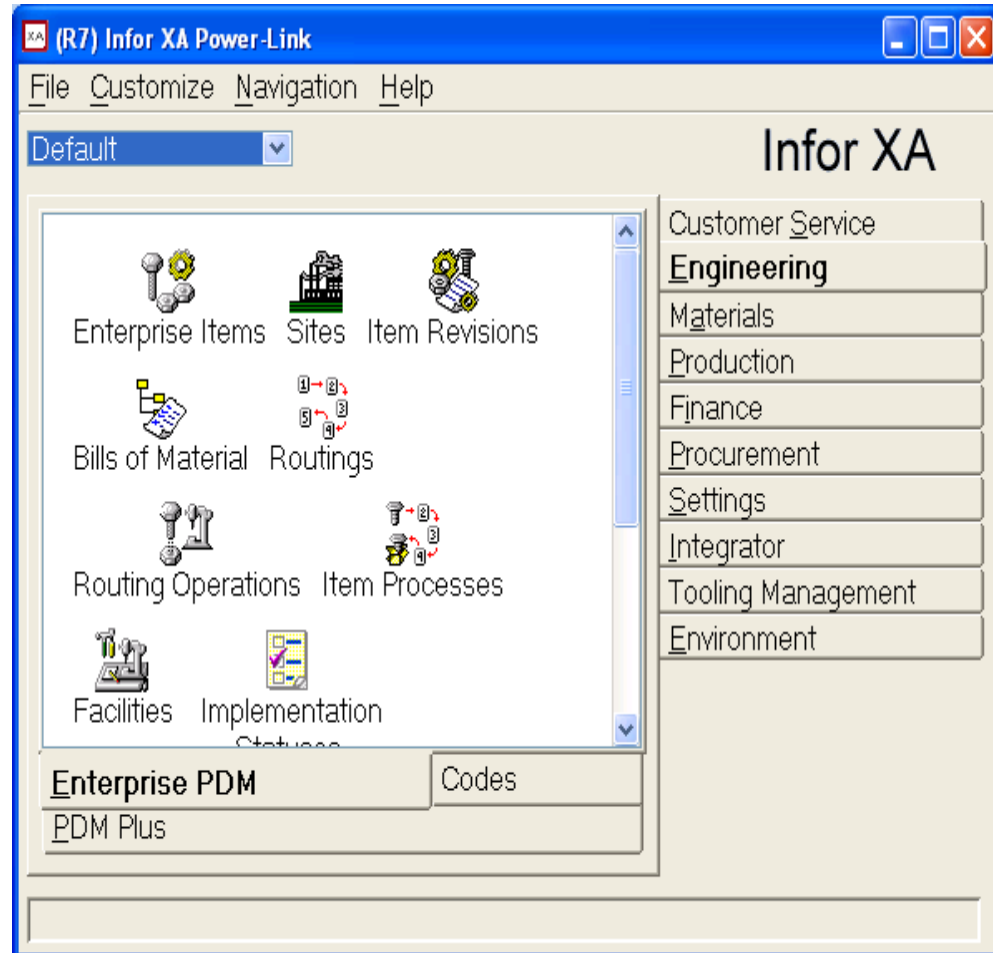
(R7) Infor XA Power-Link

File Customize Navigation Help

Default

Infor XA

Enterprise Items Sites Item Revisions

Bills of Material Routings

Routing Operations Item Processes

Facilities Implementation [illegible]

Enterprise PDM

Codes

PDM Plus

Customer Service
Engineering
Materials
Production
Finance
Procurement
Settings
Integrator
Tooling Management
Environment